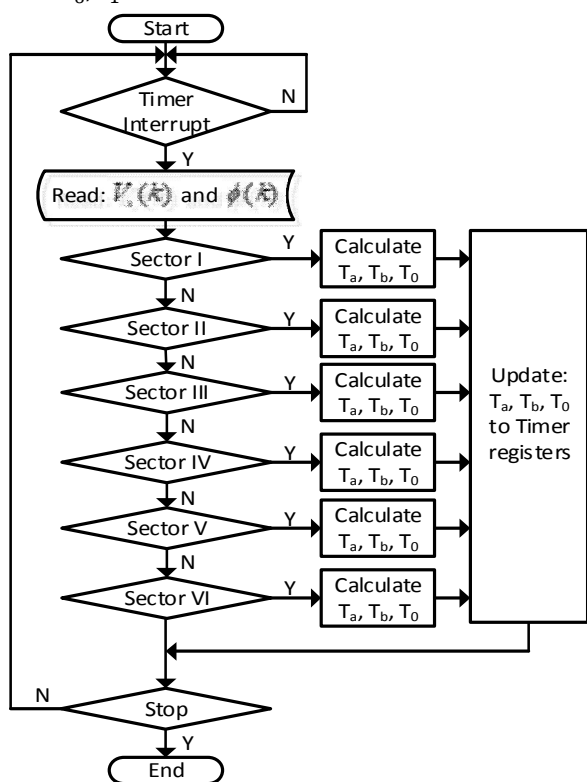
Start

Timer Interrupt

N

Y

Read: $V_s(k)$ and $\phi(k)$

Sector I

Y

Calculate $T_a$, $T_b$, $T_0$

N

Sector II

Y

Calculate $T_a$, $T_b$, $T_0$

N

Sector III

Y

Calculate $T_a$, $T_b$, $T_0$

N

Sector IV

Y

Calculate $T_a$, $T_b$, $T_0$

N

Sector V

Y

Calculate $T_a$, $T_b$, $T_0$

N

Sector VI

Y

Calculate $T_a$, $T_b$, $T_0$

Update: $T_a$, $T_b$, $T_0$ to Timer registers

N

Stop

Y

End